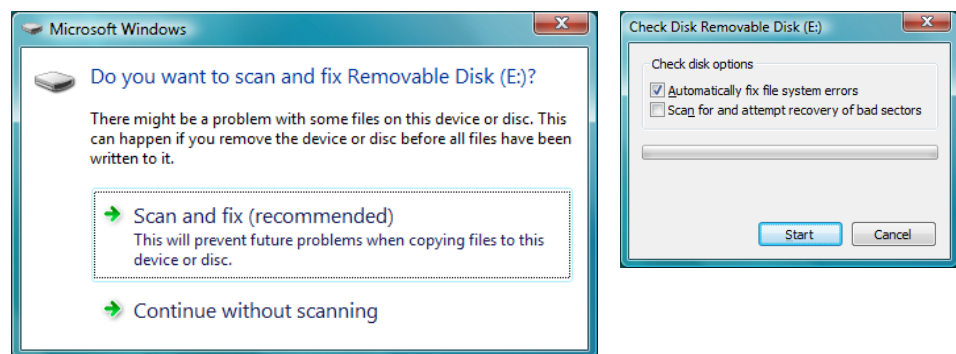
Microsoft Windows

Do you want to scan and fix Removable Disk (E:)?

There might be a problem with some files on this device or disc. This can happen if you remove the device or disc before all files have been written to it.

Scan and fix (recommended)
This will prevent future problems when copying files to this device or disc.

Continue without scanning

Check Disk Removable Disk (E:)

Check disk options

Automatically fix file system errors

Scan for and attempt recovery of bad sectors

Start

Cancel